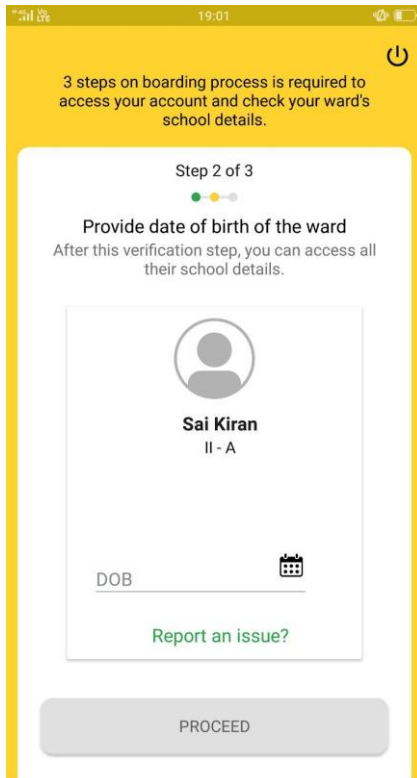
19:01

3 steps on boarding process is required to access your account and check your ward's school details.

Step 2 of 3

Provide date of birth of the ward

After this verification step, you can access all their school details.

Sai Kiran

II - A

DOB

Report an issue?

PROCEED